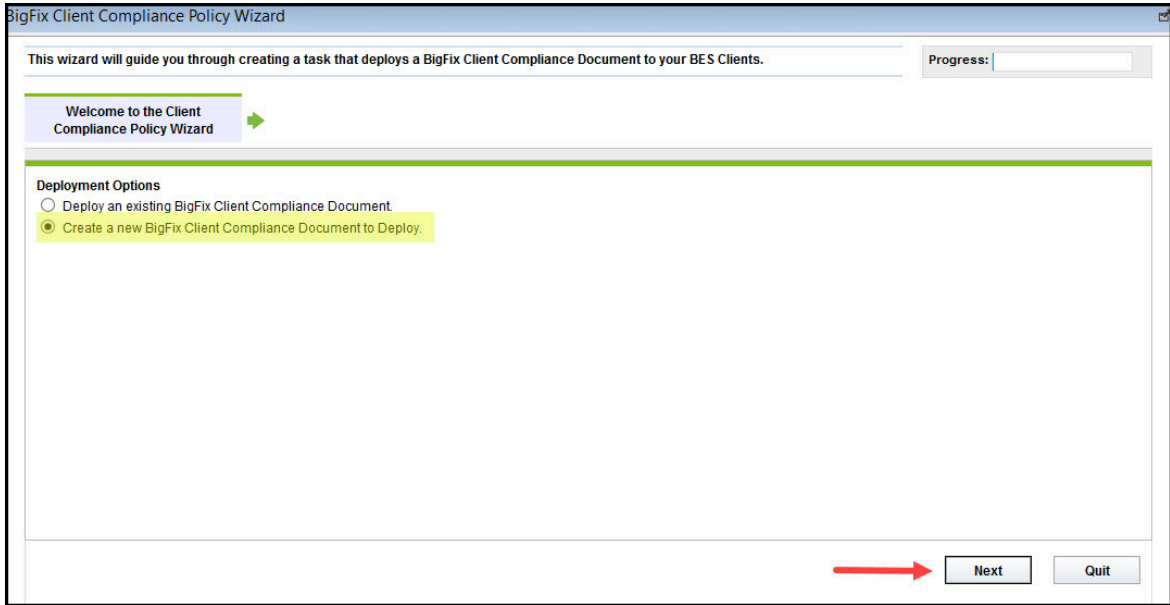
BigFix Client Compliance Policy Wizard

This wizard will guide you through creating a task that deploys a BigFix Client Compliance Document to your BES Clients.

Progress:

Welcome to the Client Compliance Policy Wizard

Deployment Options

Deploy an existing BigFix Client Compliance Document.

Create a new BigFix Client Compliance Document to Deploy.

Next

Quit